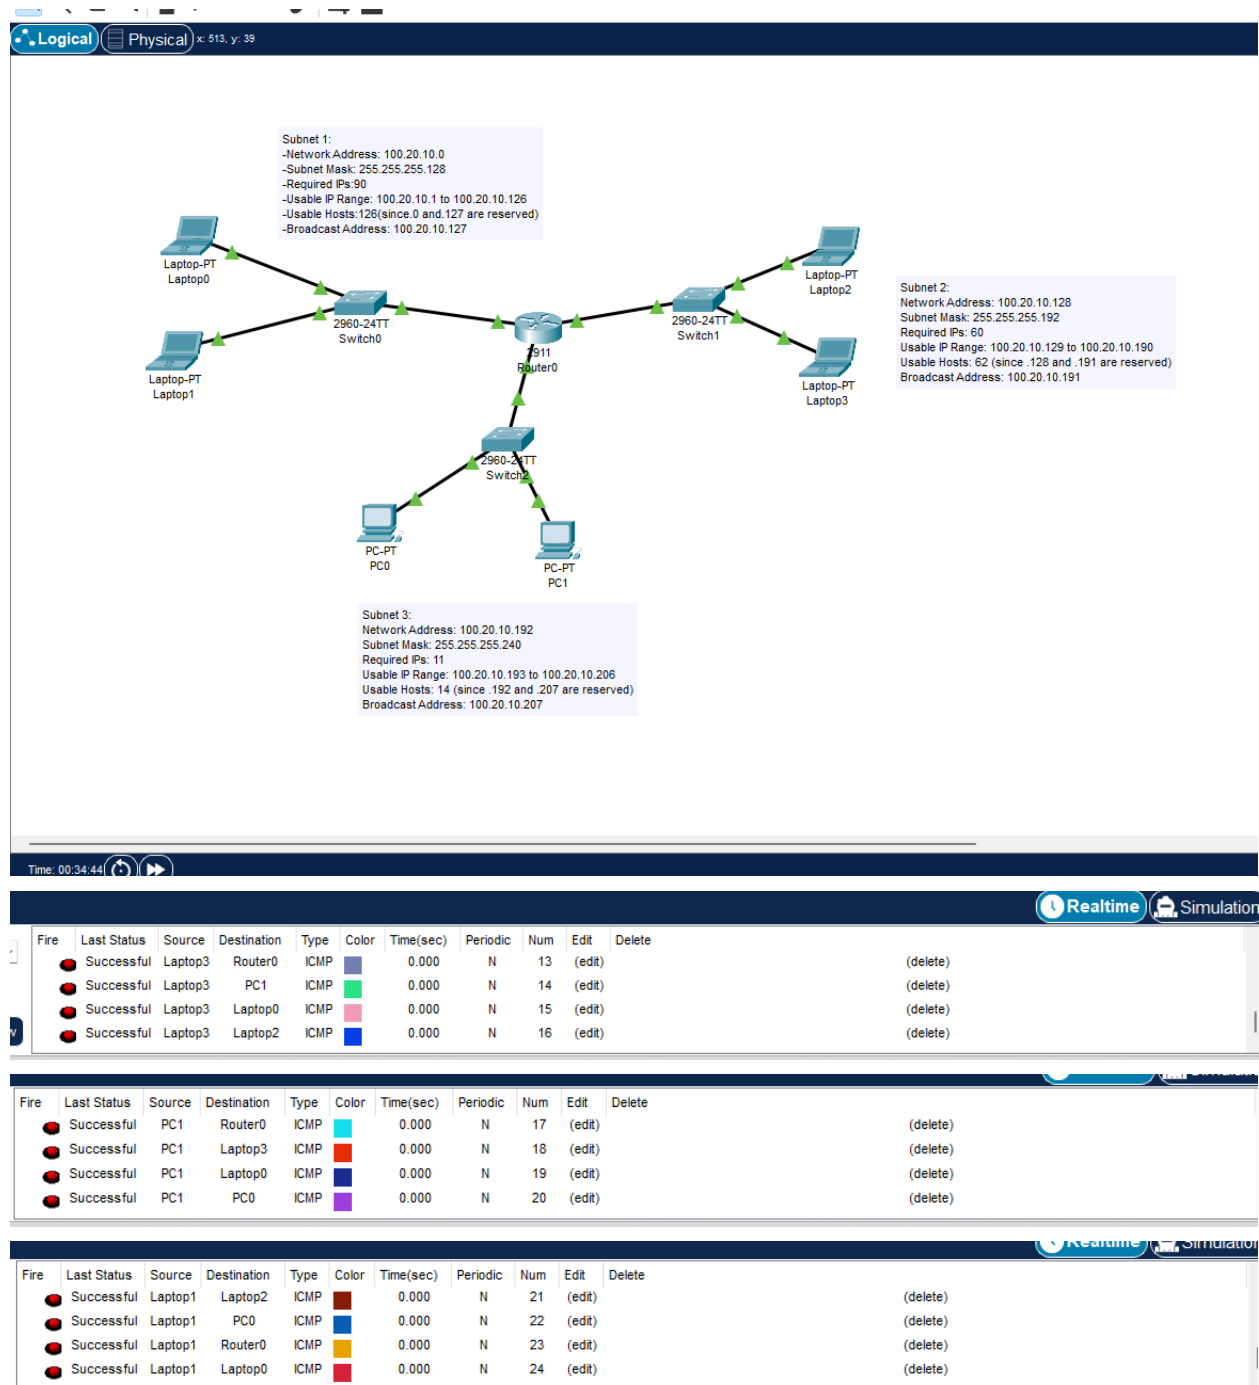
Logical Physical x: 513, y: 39

Subnet 1:
-Network Address: 100.20.10.0
-Subnet Mask: 255.255.255.128
-Required IPs:90
-Usable IP Range: 100.20.10.1 to 100.20.10.126
-Usable Hosts:126(since.0 and.127 are reserved)
-Broadcast Address: 100.20.10.127

Laptop-PT
Laptop0

Laptop-PT
Laptop1

2960-24TT
Switch0

1911
Router0

2960-24TT
Switch1

Laptop-PT
Laptop2

Laptop-PT
Laptop3

Subnet 2:
Network Address: 100.20.10.128
Subnet Mask: 255.255.255.192
Required IPs: 60
Usable IP Range: 100.20.10.129 to 100.20.10.190
Usable Hosts: 62 (since .128 and .191 are reserved)
Broadcast Address: 100.20.10.191

2960-24TT
Switch2

PC-PT
PC0

PC-PT
PC1

Subnet 3:
Network Address: 100.20.10.192
Subnet Mask: 255.255.255.240
Required IPs: 11
Usable IP Range: 100.20.10.193 to 100.20.10.206
Usable Hosts: 14 (since .192 and .207 are reserved)
Broadcast Address: 100.20.10.207

Time: 00:34:44

Realtime Simulation

| Fire | Last Status | Source | Destination | Type | Color | Time(sec) | Periodic | Num | Edit | Delete |
|---|---|---|---|---|---|---|---|---|---|---|
| | Successful | Laptop3 | Router0 | ICMP | | 0.000 | N | 13 | (edit) | (delete) |
| | Successful | Laptop3 | PC1 | ICMP | | 0.000 | N | 14 | (edit) | (delete) |
| | Successful | Laptop3 | Laptop0 | ICMP | | 0.000 | N | 15 | (edit) | (delete) |
| | Successful | Laptop3 | Laptop2 | ICMP | | 0.000 | N | 16 | (edit) | (delete) |

| Fire | Last Status | Source | Destination | Type | Color | Time(sec) | Periodic | Num | Edit | Delete |
|---|---|---|---|---|---|---|---|---|---|---|
| | Successful | PC1 | Router0 | ICMP | | 0.000 | N | 17 | (edit) | (delete) |
| | Successful | PC1 | Laptop3 | ICMP | | 0.000 | N | 18 | (edit) | (delete) |
| | Successful | PC1 | Laptop0 | ICMP | | 0.000 | N | 19 | (edit) | (delete) |
| | Successful | PC1 | PC0 | ICMP | | 0.000 | N | 20 | (edit) | (delete) |

Realtime Simulation

| Fire | Last Status | Source | Destination | Type | Color | Time(sec) | Periodic | Num | Edit | Delete |
|---|---|---|---|---|---|---|---|---|---|---|
| | Successful | Laptop1 | Laptop2 | ICMP | | 0.000 | N | 21 | (edit) | (delete) |
| | Successful | Laptop1 | PC0 | ICMP | | 0.000 | N | 22 | (edit) | (delete) |
| | Successful | Laptop1 | Router0 | ICMP | | 0.000 | N | 23 | (edit) | (delete) |
| | Successful | Laptop1 | Laptop0 | ICMP | | 0.000 | N | 24 | (edit) | (delete) |